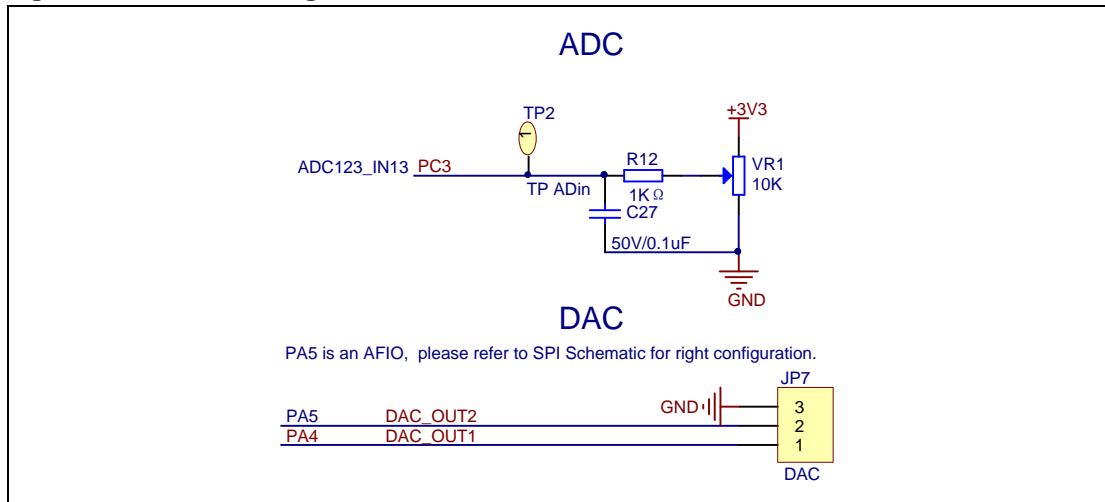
ADC

TP2

+3V3

ADC123_IN13 PC3

TP ADin

R12

1K Ω

VR1

10K

C27

50V/0.1uF

GND

DAC

PA5 is an AFIO, please refer to SPI Schematic for right configuration.

JP7

GND

3

2

1

PA5 DAC_OUT2

PA4 DAC_OUT1

DAC